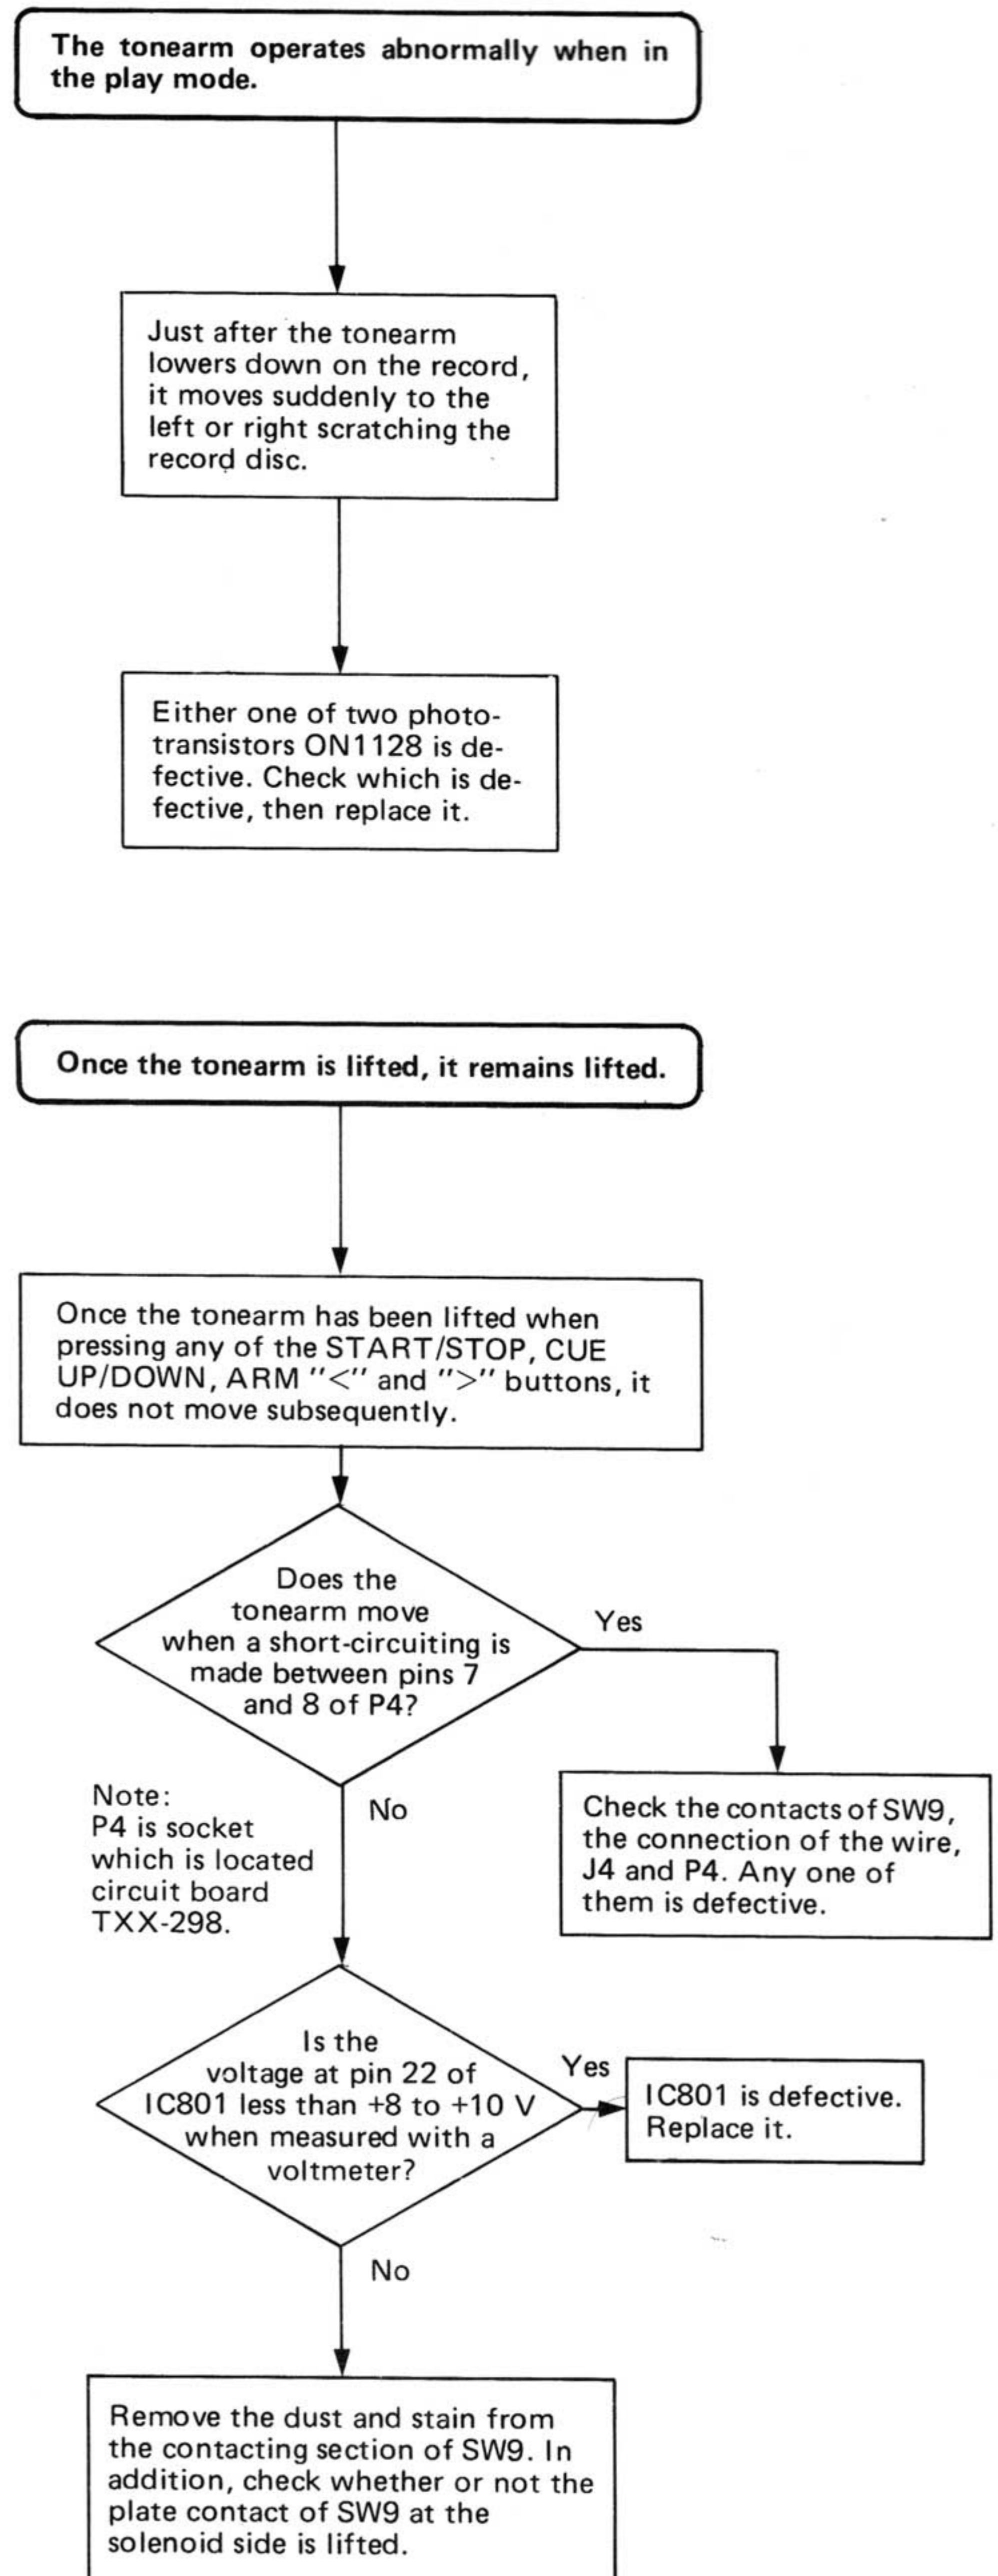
The tonearm operates abnormally when in the play mode.

Just after the tonearm lowers down on the record, it moves suddenly to the left or right scratching the record disc.

Either one of two phototransistors ON1128 is defective. Check which is defective, then replace it.

Once the tonearm is lifted, it remains lifted.

Once the tonearm has been lifted when pressing any of the START/STOP, CUE UP/DOWN, ARM "<" and ">" buttons, it does not move subsequently.

Does the tonearm move when a short-circuiting is made between pins 7 and 8 of P4?

Yes

Check the contacts of SW9, the connection of the wire, J4 and P4. Any one of them is defective.

Note:
P4 is socket which is located circuit board TXX-298.

No

Is the voltage at pin 22 of IC801 less than +8 to +10 V when measured with a voltmeter?

Yes

IC801 is defective. Replace it.

No

Remove the dust and stain from the contacting section of SW9. In addition, check whether or not the plate contact of SW9 at the solenoid side is lifted.